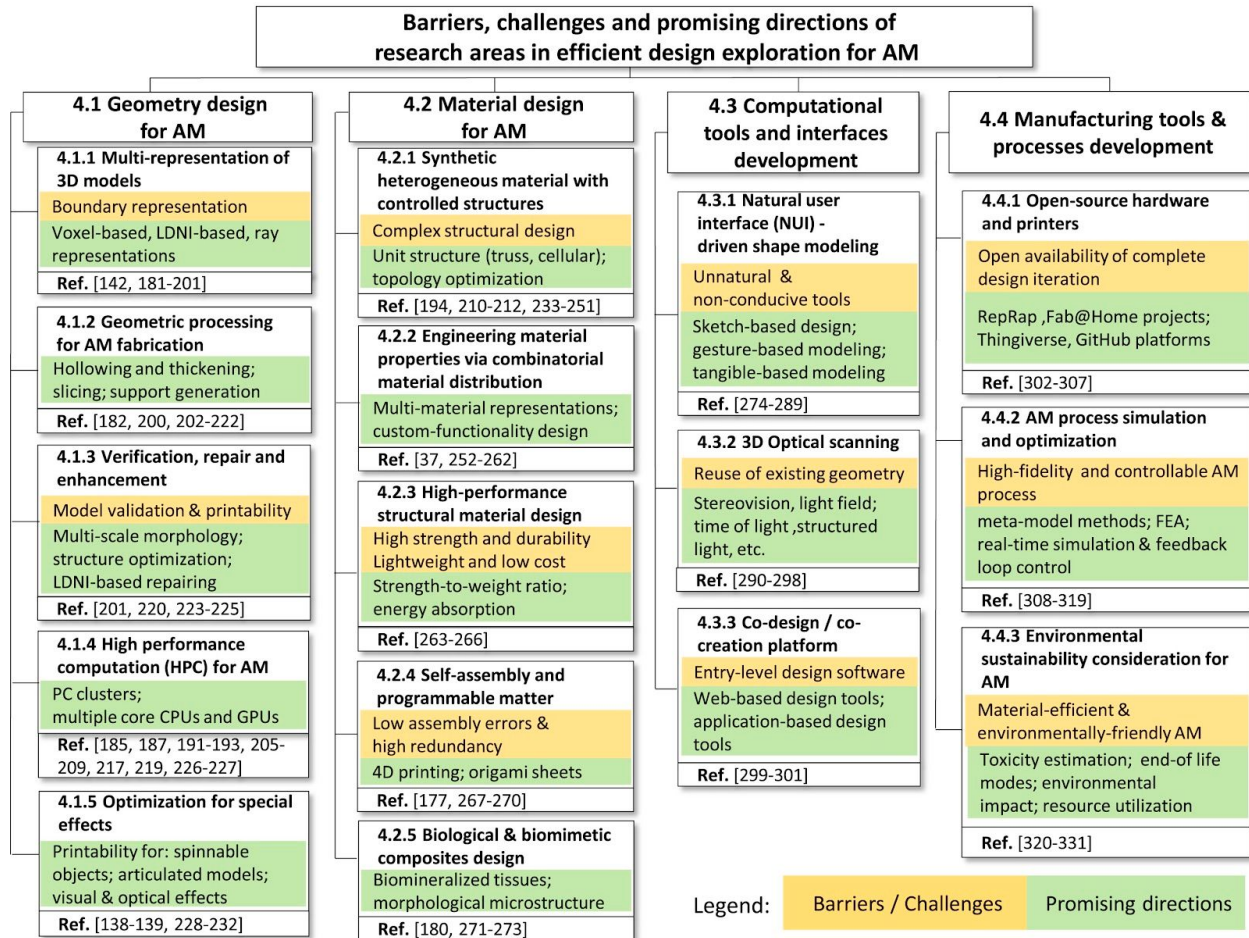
Barriers, challenges and promising directions of research areas in efficient design exploration for AM

4.1 Geometry design for AM

4.1.1 Multi-representation of 3D models
Boundary representation
Voxel-based, LDNI-based, ray representations
Ref. [142, 181-201]

4.1.2 Geometric processing for AM fabrication
Hollowing and thickening; slicing; support generation
Ref. [182, 200, 202-222]

4.1.3 Verification, repair and enhancement
Model validation & printability
Multi-scale morphology; structure optimization; LDNI-based repairing
Ref. [201, 220, 223-225]

4.1.4 High performance computation (HPC) for AM
PC clusters; multiple core CPUs and GPUs
Ref. [185, 187, 191-193, 205-209, 217, 219, 226-227]

4.1.5 Optimization for special effects
Printability for: spinnable objects; articulated models; visual & optical effects
Ref. [138-139, 228-232]

4.2 Material design for AM

4.2.1 Synthetic heterogeneous material with controlled structures
Complex structural design
Unit structure (truss, cellular); topology optimization
Ref. [194, 210-212, 233-251]

4.2.2 Engineering material properties via combinatorial material distribution
Multi-material representations; custom-functionality design
Ref. [37, 252-262]

4.2.3 High-performance structural material design
High strength and durability Lightweight and low cost
Strength-to-weight ratio; energy absorption
Ref. [263-266]

4.2.4 Self-assembly and programmable matter
Low assembly errors & high redundancy
4D printing; origami sheets
Ref. [177, 267-270]

4.2.5 Biological & biomimetic composites design
Biomineralized tissues; morphological microstructure
Ref. [180, 271-273]

4.3 Computational tools and interfaces development

4.3.1 Natural user interface (NUI) - driven shape modeling
Unnatural & non-conducive tools
Sketch-based design; gesture-based modeling; tangible-based modeling
Ref. [274-289]

4.3.2 3D Optical scanning
Reuse of existing geometry
Stereovision, light field; time of light ,structured light, etc.
Ref. [290-298]

4.3.3 Co-design / co-creation platform
Entry-level design software
Web-based design tools; application-based design tools
Ref. [299-301]

4.4 Manufacturing tools & processes development

4.4.1 Open-source hardware and printers
Open availability of complete design iteration
RepRap ,Fab@Home projects; Thingiverse, GitHub platforms
Ref. [302-307]

4.4.2 AM process simulation and optimization
High-fidelity and controllable AM process
meta-model methods; FEA; real-time simulation & feedback loop control
Ref. [308-319]

4.4.3 Environmental sustainability consideration for AM
Material-efficient & environmentally-friendly AM
Toxicity estimation; end-of life modes; environmental impact; resource utilization
Ref. [320-331]

Legend: Barriers / Challenges Promising directions